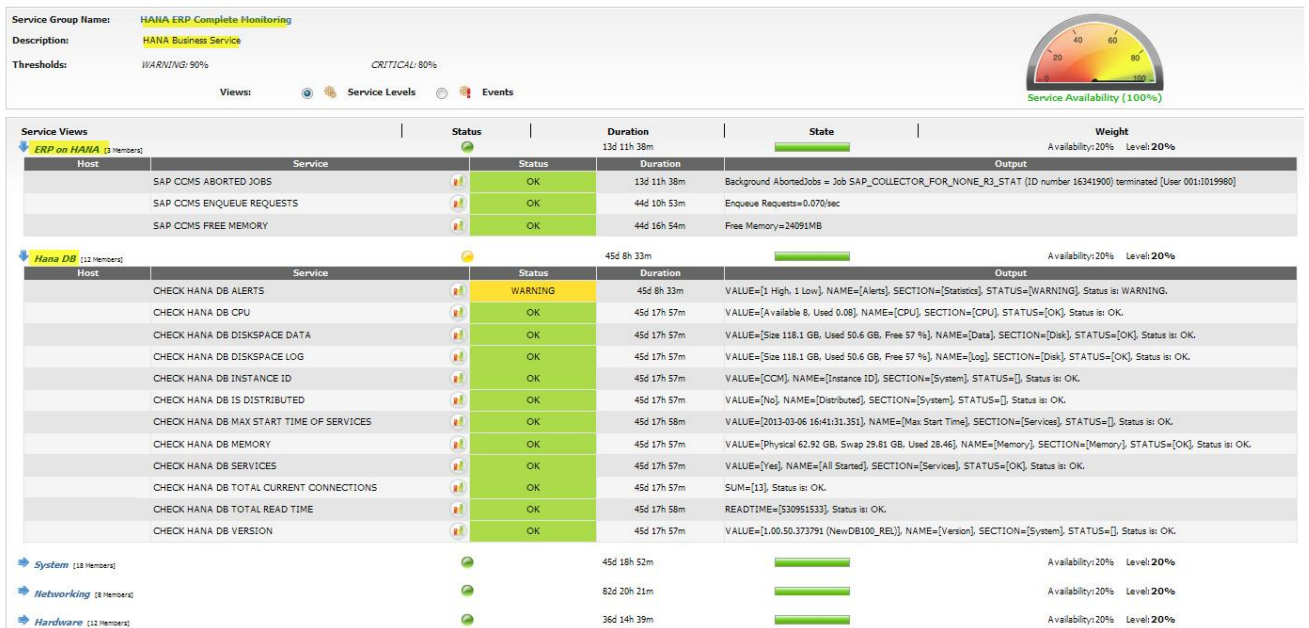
Service Group Name: HANA ERP Complete Monitoring

Description: HANA Business Service

Thresholds: WARNING: 90% CRITICAL: 80%

Views: Service Levels Events

0 20 40 60 80 100

Service Availability (100%)

| Service Views | Status | Duration | State | Weight |
|---|---|---|---|---|
| ERP on HANA [3 Members] | | 13d 11h 38m | | Availability: 20% Level: 20% |

| Host | Service | Status | Duration | Output |
|---|---|---|---|---|
| | SAP CCMS ABORTED JOBS | OK | 13d 11h 38m | Background AbortedJobs = Job SAP_COLLECTOR_FOR_NONE_R3_STAT (ID number 16341900) terminated [User 001:I019980] |
| | SAP CCMS ENQUEUE REQUESTS | OK | 44d 10h 53m | Enqueue Requests=0.070/sec |
| | SAP CCMS FREE MEMORY | OK | 44d 16h 54m | Free Memory=24091MB |

Hana DB [12 Members] 45d 8h 33m Availability: 20% Level: 20%

| Host | Service | Status | Duration | Output |
|---|---|---|---|---|
| | CHECK HANA DB ALERTS | WARNING | 45d 8h 33m | VALUE=[1 High, 1 Low], NAME=[Alerts], SECTION=[Statistics], STATUS=[WARNING], Status is: WARNING. |
| | CHECK HANA DB CPU | OK | 45d 17h 57m | VALUE=[Available 8, Used 0.08], NAME=[CPU], SECTION=[CPU], STATUS=[OK], Status is: OK. |
| | CHECK HANA DB DISKSPACE DATA | OK | 45d 17h 57m | VALUE=[Size 118.1 GB, Used 50.6 GB, Free 57 %], NAME=[Data], SECTION=[Disk], STATUS=[OK], Status is: OK. |
| | CHECK HANA DB DISKSPACE LOG | OK | 45d 17h 57m | VALUE=[Size 118.1 GB, Used 50.6 GB, Free 57 %], NAME=[Log], SECTION=[Disk], STATUS=[OK], Status is: OK. |
| | CHECK HANA DB INSTANCE ID | OK | 45d 17h 57m | VALUE=[CCM], NAME=[Instance ID], SECTION=[System], STATUS=[], Status is: OK. |
| | CHECK HANA DB IS DISTRIBUTED | OK | 45d 17h 57m | VALUE=[No], NAME=[Distributed], SECTION=[System], STATUS=[], Status is: OK. |
| | CHECK HANA DB MAX START TIME OF SERVICES | OK | 45d 17h 58m | VALUE=[2013-03-06 16:41:31.351], NAME=[Max Start Time], SECTION=[Services], STATUS=[], Status is: OK. |
| | CHECK HANA DB MEMORY | OK | 45d 17h 57m | VALUE=[Physical 62.92 GB, Swap 29.81 GB, Used 28.46], NAME=[Memory], SECTION=[Memory], STATUS=[OK], Status is: OK. |
| | CHECK HANA DB SERVICES | OK | 45d 17h 57m | VALUE=[Yes], NAME=[All Started], SECTION=[Services], STATUS=[OK], Status is: OK. |
| | CHECK HANA DB TOTAL CURRENT CONNECTIONS | OK | 45d 17h 57m | SUM=[13], Status is: OK. |
| | CHECK HANA DB TOTAL READ TIME | OK | 45d 17h 58m | READTIME=[530951533], Status is: OK. |
| | CHECK HANA DB VERSION | OK | 45d 17h 57m | VALUE=[1.00.50.373791 (NewDB100_REL)], NAME=[Version], SECTION=[System], STATUS=[], Status is: OK. |

System [18 Members] 45d 18h 52m Availability: 20% Level: 20%

Networking [8 Members] 82d 20h 21m Availability: 20% Level: 20%

Hardware [12 Members] 36d 14h 39m Availability: 20% Level: 20%